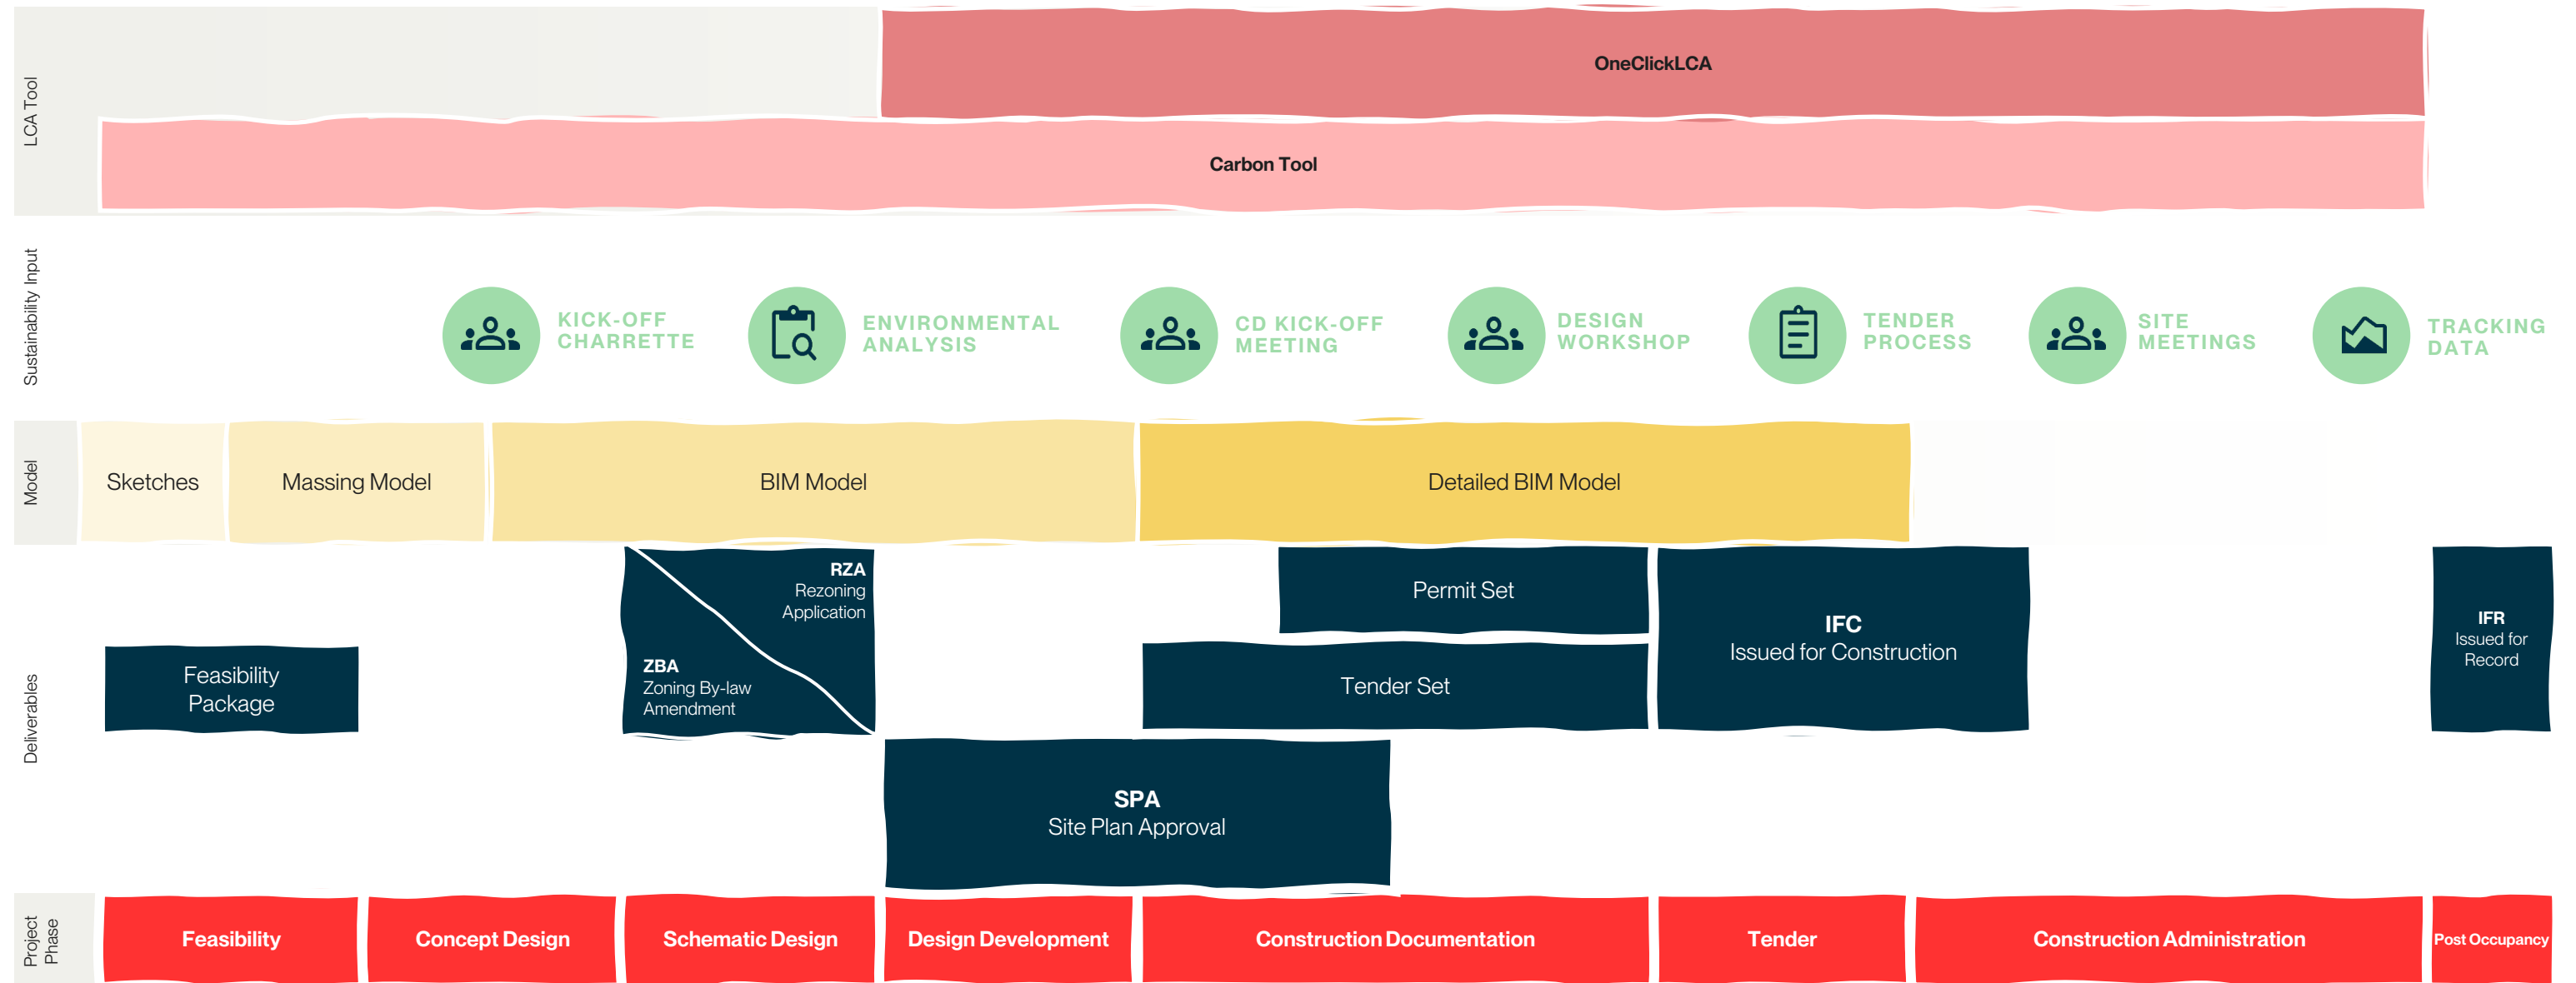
LCA Tool

OneClickLCA

Carbon Tool

Sustainability Input

KICK-OFF CHARRETTE

ENVIRONMENTAL ANALYSIS

CD KICK-OFF MEETING

DESIGN WORKSHOP

TENDER PROCESS

SITE MEETINGS

TRACKING DATA

Model

Sketches

Massing Model

BIM Model

Detailed BIM Model

Deliverables

RZA
Rezoning Application

ZBA
Zoning By-law Amendment

Permit Set

IFC
Issued for Construction

IFR
Issued for Record

Feasibility Package

Tender Set

SPA
Site Plan Approval

Project Phase

Feasibility

Concept Design

Schematic Design

Design Development

Construction Documentation

Tender

Construction Administration

Post Occupancy